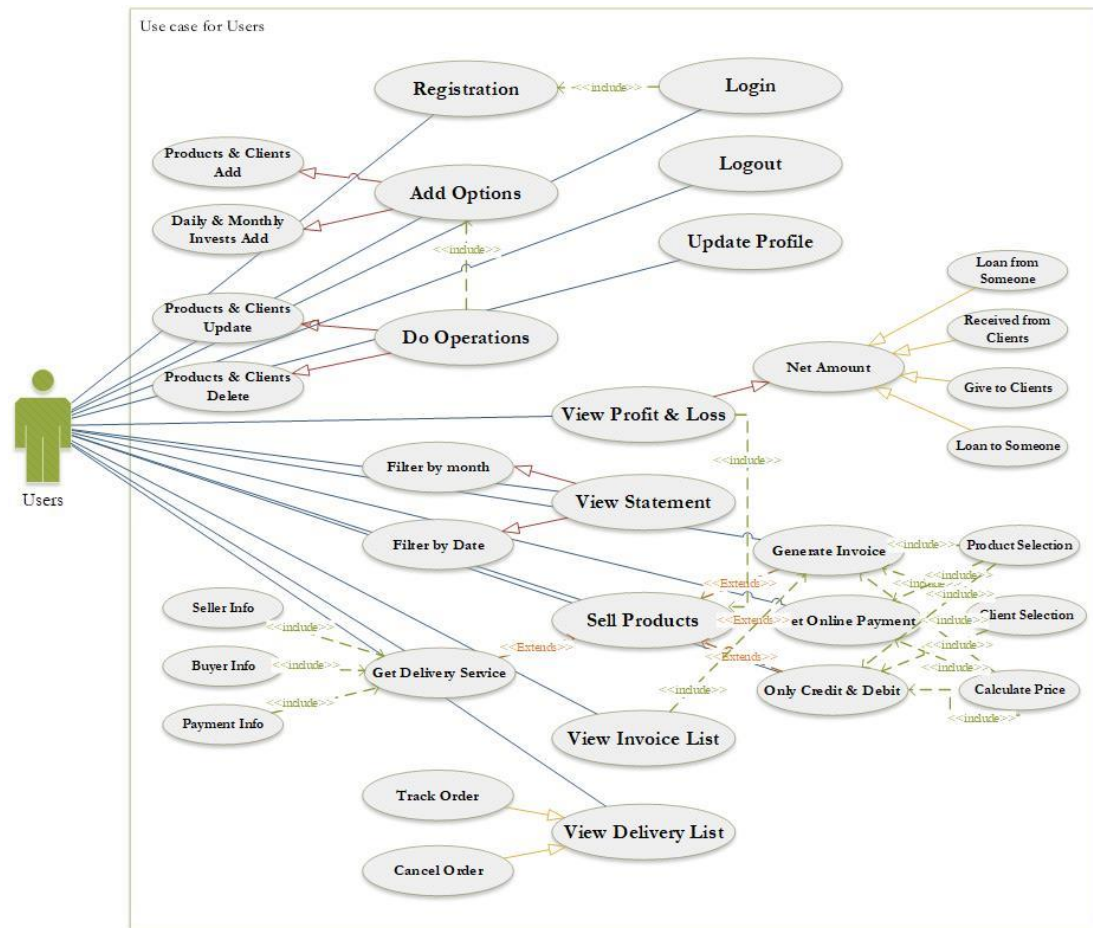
Use case for Users

Registration

<<include>>

Login

Products & Clients Add

Add Options

Logout

Daily & Monthly Invests Add

<<include>>

Update Profile

Loan from Someone

Products & Clients Update

Do Operations

Received from Clients

Net Amount

Products & Clients Delete

Give to Clients

Users

View Profit & Loss

Loan to Someone

<<include>>

Filter by month

View Statement

Filter by Date

Generate Invoice

<<include>>

Product Selection

<<include>>

<<include>>

<<Extends>>

Seller Info

<<include>>

Sell Products

<<Extends>>

et Online Payment

Client Selection

<<Extends>>

<<include>>

<<include>>

Buyer Info

<<include>>

Get Delivery Service

<<Extends>>

<<include>>

<<include>>

Only Credit & Debit

Calculate Price

Payment Info

<<include>>

<<include>>

View Invoice List

Track Order

View Delivery List

Cancel Order